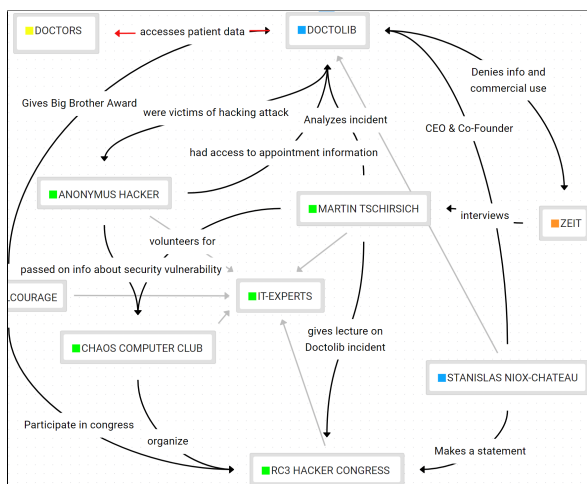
DOCTORS
accesses patient data
DOCTOLIB
Gives Big Brother Award
were victims of hacking attack
Denies info and commercial use
Analyzes incident
CEO & Co-Founder
had access to appointment information
ANONYMUS HACKER
MARTIN TSCHIRSICH
interviews
ZEIT
volunteers for
passed on info about security vulnerability
LCOURAGE
IT-EXPERTS
gives lecture on Doctolib incident
CHAOS COMPUTER CLUB
STANISLAS NIOX-CHATEAU
Participate in congress
organize
Makes a statement
RC3 HACKER CONGRESS